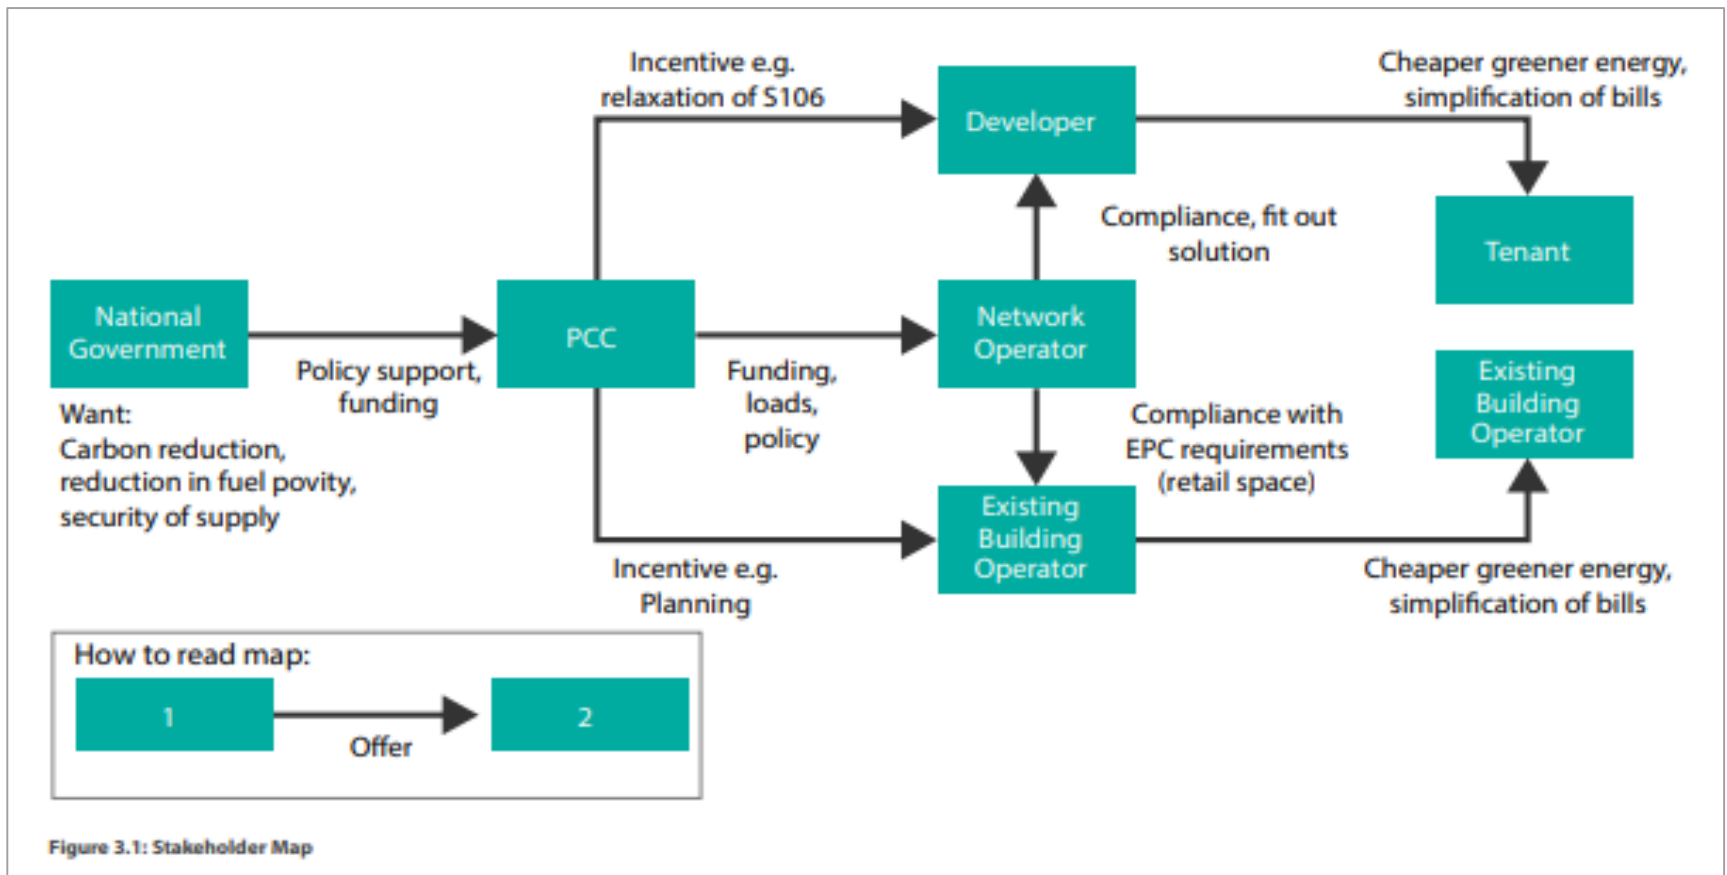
Incentive e.g. relaxation of S106

Developer

Cheaper greener energy, simplification of bills

Compliance, fit out solution

Tenant

National Government

Policy support, funding

PCC

Funding, loads, policy

Network Operator

Existing Building Operator

Want:
Carbon reduction, reduction in fuel povity, security of supply

Compliance with EPC requirements (retail space)

Existing Building Operator

Incentive e.g. Planning

Cheaper greener energy, simplification of bills

How to read map:

1

Offer

2

Figure 3.1: Stakeholder Map